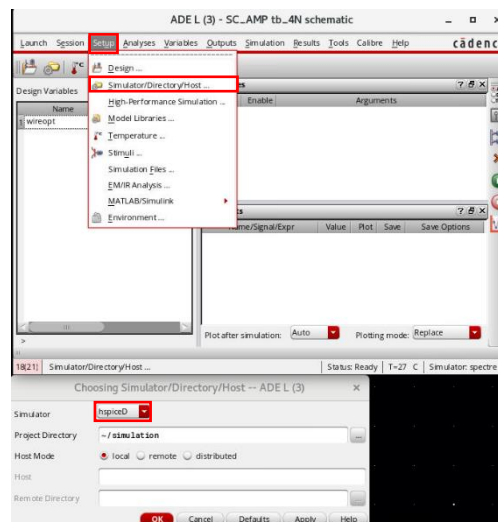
ADE L (3) - SC_AMP tb_4N schematic

Launch Session Setup Analyses Variables Outputs Simulation Results Tools Calibre Help

cādenc

Design Variables

Name

1 wireopt

Design ...
Simulator/Directory/Host ...
High-Performance Simulation ...
Model Libraries ...
Temperature ...
Stimuli ...
Simulation Files ...
EM/IR Analysis ...
MATLAB/Simulink
Environment ...

Enable

Arguments

Name/Signal/Expr | Value | Plot | Save | Save Options

Plot after simulation: Auto

Plotting mode: Replace

18(21) Simulator/Directory/Host ...

Status: Ready | T=27 C | Simulator: spectre

Choosing Simulator/Directory/Host -- ADE L (3)

Simulator hspiceD

Project Directory ~/simulation

Host Mode local remote distributed

Host

Remote Directory

OK Cancel Defaults Apply Help